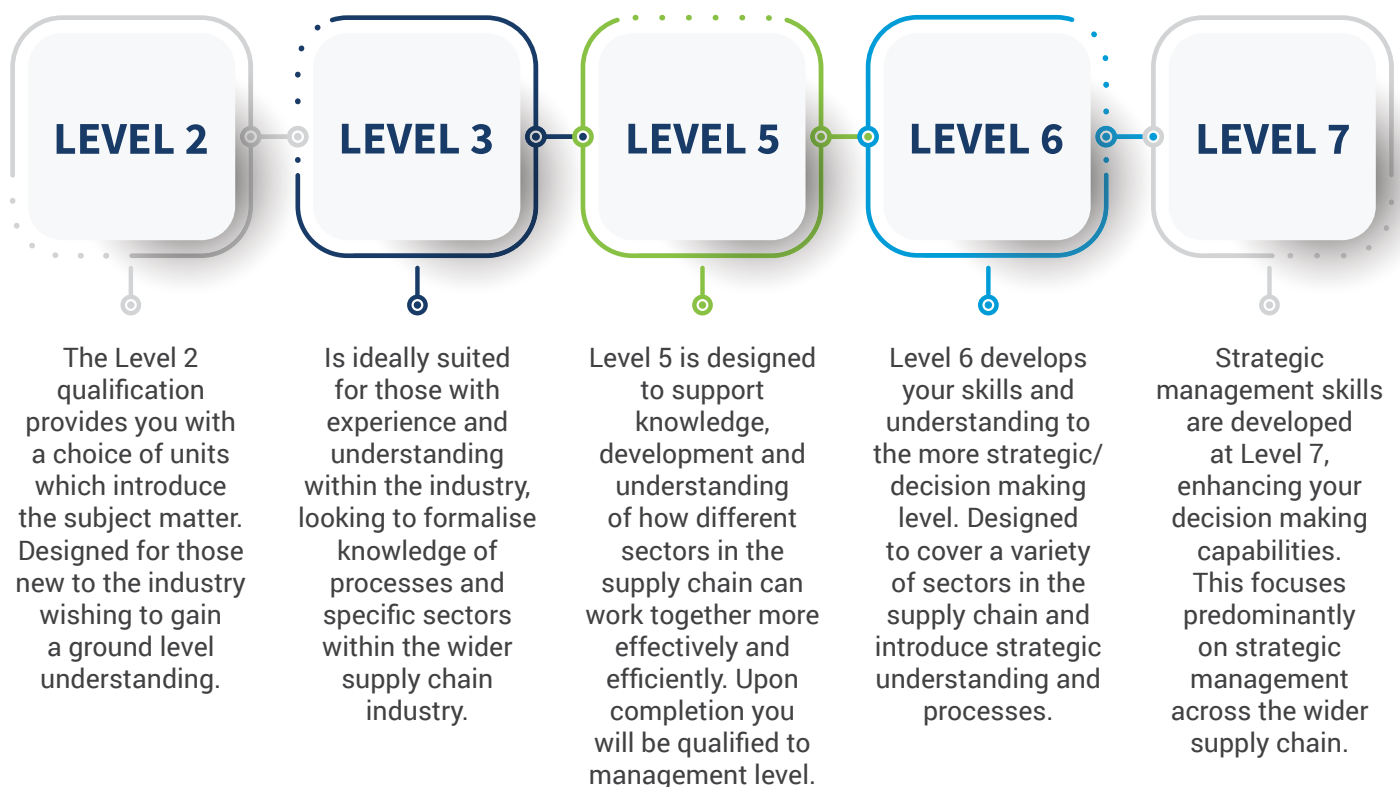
LEVEL 2

LEVEL 3

LEVEL 5

LEVEL 6

LEVEL 7

The Level 2 qualification provides you with a choice of units which introduce the subject matter. Designed for those new to the industry wishing to gain a ground level understanding.

Is ideally suited for those with experience and understanding within the industry, looking to formalise knowledge of processes and specific sectors within the wider supply chain industry.

Level 5 is designed to support knowledge, development and understanding of how different sectors in the supply chain can work together more effectively and efficiently. Upon completion you will be qualified to management level.

Level 6 develops your skills and understanding to the more strategic/ decision making level. Designed to cover a variety of sectors in the supply chain and introduce strategic understanding and processes.

Strategic management skills are developed at Level 7, enhancing your decision making capabilities. This focuses predominantly on strategic management across the wider supply chain.